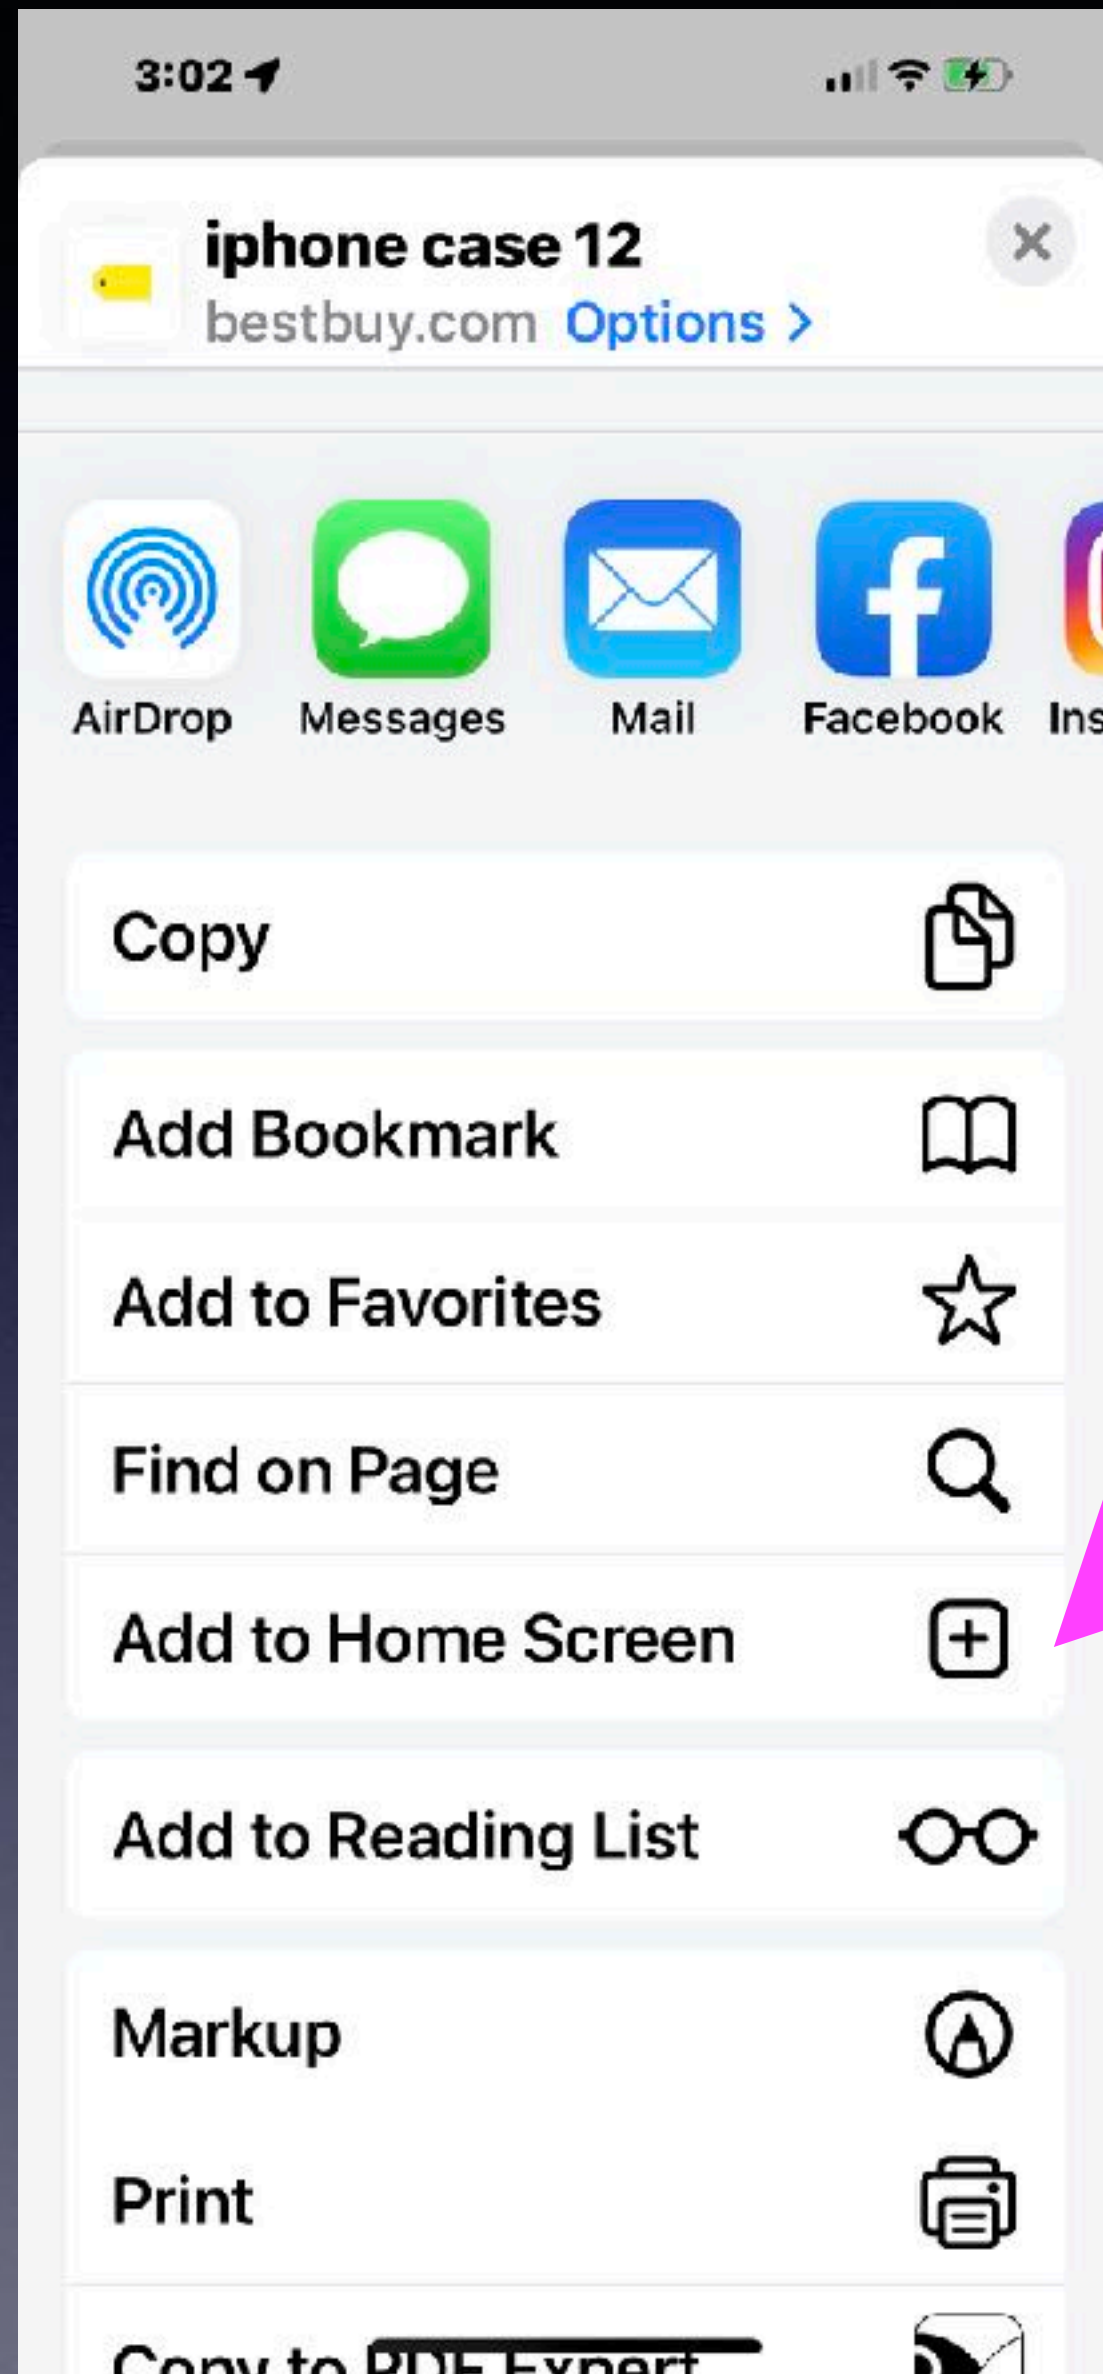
3:02

iphone case 12
bestbuy.com Options >

AirDrop
Messages
Mail
Facebook
Ins

Copy

Add Bookmark

Add to Favorites

Find on Page

Add to Home Screen

Add to Reading List

Markup

Print

Copy to PDF Expert